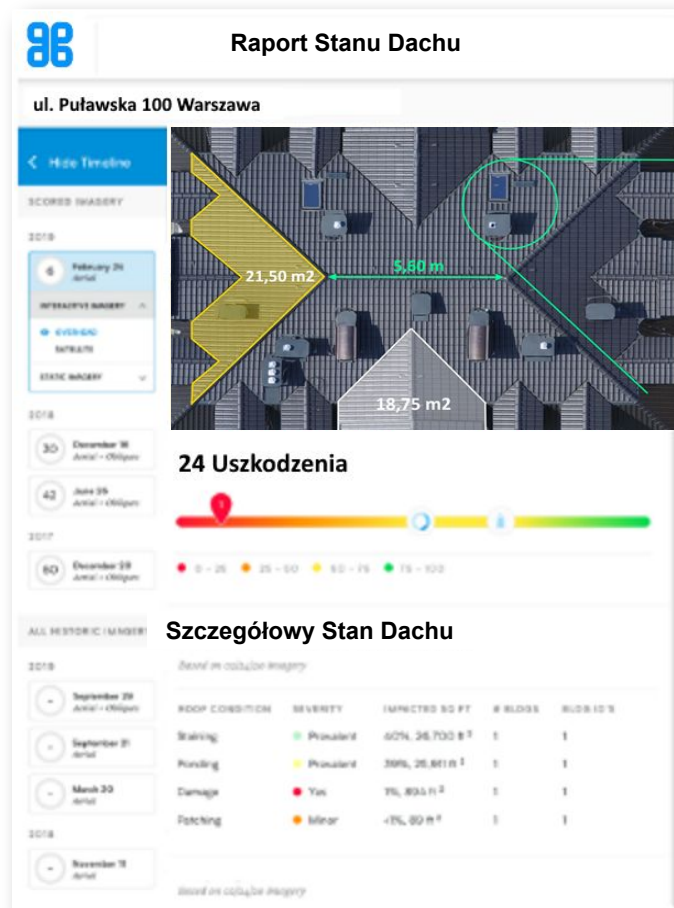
Raport Stanu Dachu

ul. Puławska 100 Warszawa

Hide Timeline

SCORED IMAGERY

2019

6 February 24 Aerial

INTERACTIVE IMAGERY

OVERHEAD

SATELLITE

STATIC IMAGERY

2018

30 December 16 Aerial + Oblique

42 June 25 Aerial + Oblique

2017

60 December 29 Aerial + Oblique

ALL HISTORIC IMAGERY

2019

- September 29 Aerial + Oblique

- September 21 Aerial

- March 20 Aerial

2018

- November 11 Aerial

21,50 m2

5,60 m

18,75 m2

24 Uszkodzenia

0 - 25 25 - 50 50 - 75 75 - 100

Szczegółowy Stan Dachu

Based on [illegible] imagery

| ROOF CONDITION | SEVERITY | IMPACTED SQ FT | # BLDGS | BLDG ID'S |
|---|---|---|---|---|
| Staining | Prevalent | 40%, 36,700 ft² | 1 | 1 |
| Ponding | Prevalent | 39%, 26,611 ft² | 1 | 1 |
| Damage | Yes | 1%, 804 ft² | 1 | 1 |
| Patching | Minor | <1%, 80 ft² | 1 | 1 |

Based on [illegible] imagery